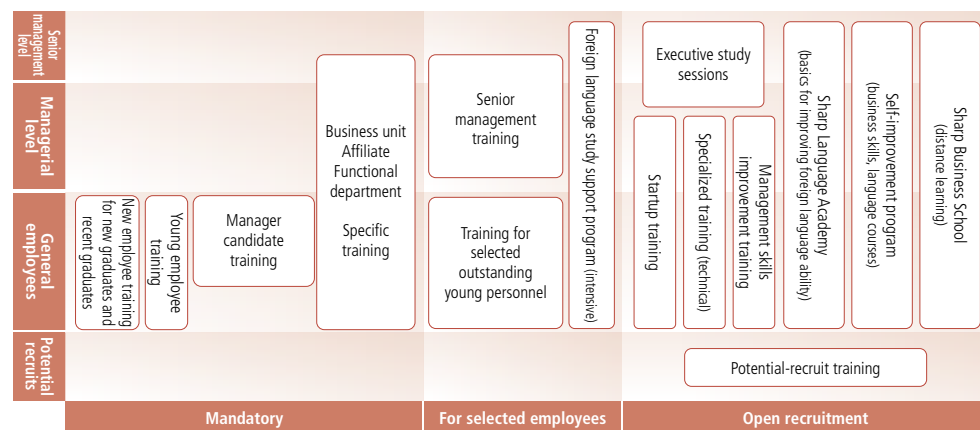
Senior management level

Managerial level

General employees

Potential recruits

New employee training for new graduates and recent graduates

Young employee training

Manager candidate training

Business unit
Affiliate
Functional department

Specific training

Senior management training

Training for selected outstanding young personnel

Foreign language study support program (intensive)

Executive study sessions

Startup training

Specialized training (technical)

Management skills improvement training

Sharp Language Academy (basics for improving foreign language ability)

Self-improvement program (business skills, language courses)

Sharp Business School (distance learning)

Potential-recruit training

Mandatory

For selected employees

Open recruitment